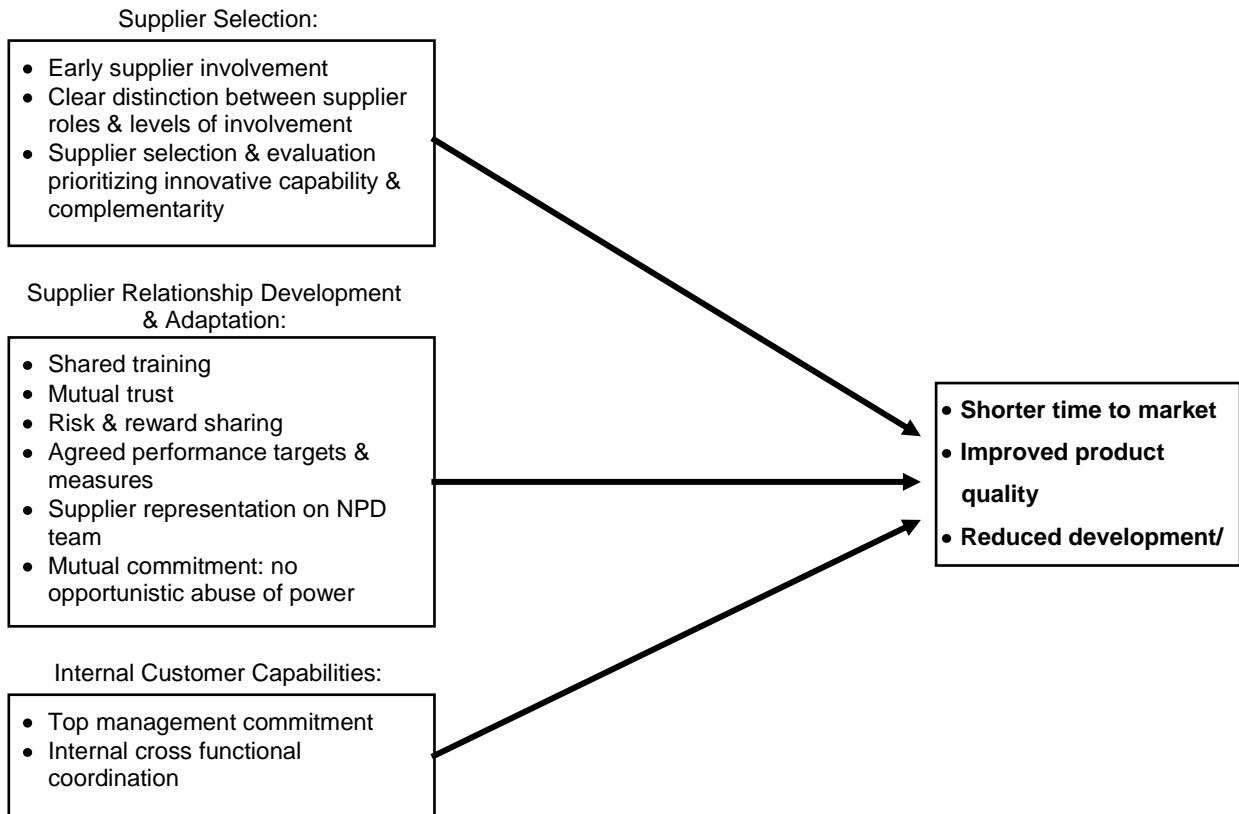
Supplier Selection:

- Early supplier involvement
- Clear distinction between supplier roles & levels of involvement
- Supplier selection & evaluation prioritizing innovative capability & complementarity

Supplier Relationship Development & Adaptation:

- Shared training
- Mutual trust
- Risk & reward sharing
- Agreed performance targets & measures
- Supplier representation on NPD team
- Mutual commitment: no opportunistic abuse of power

Internal Customer Capabilities:

- Top management commitment
- Internal cross functional coordination

- **Shorter time to market**
- **Improved product quality**
- **Reduced development/**